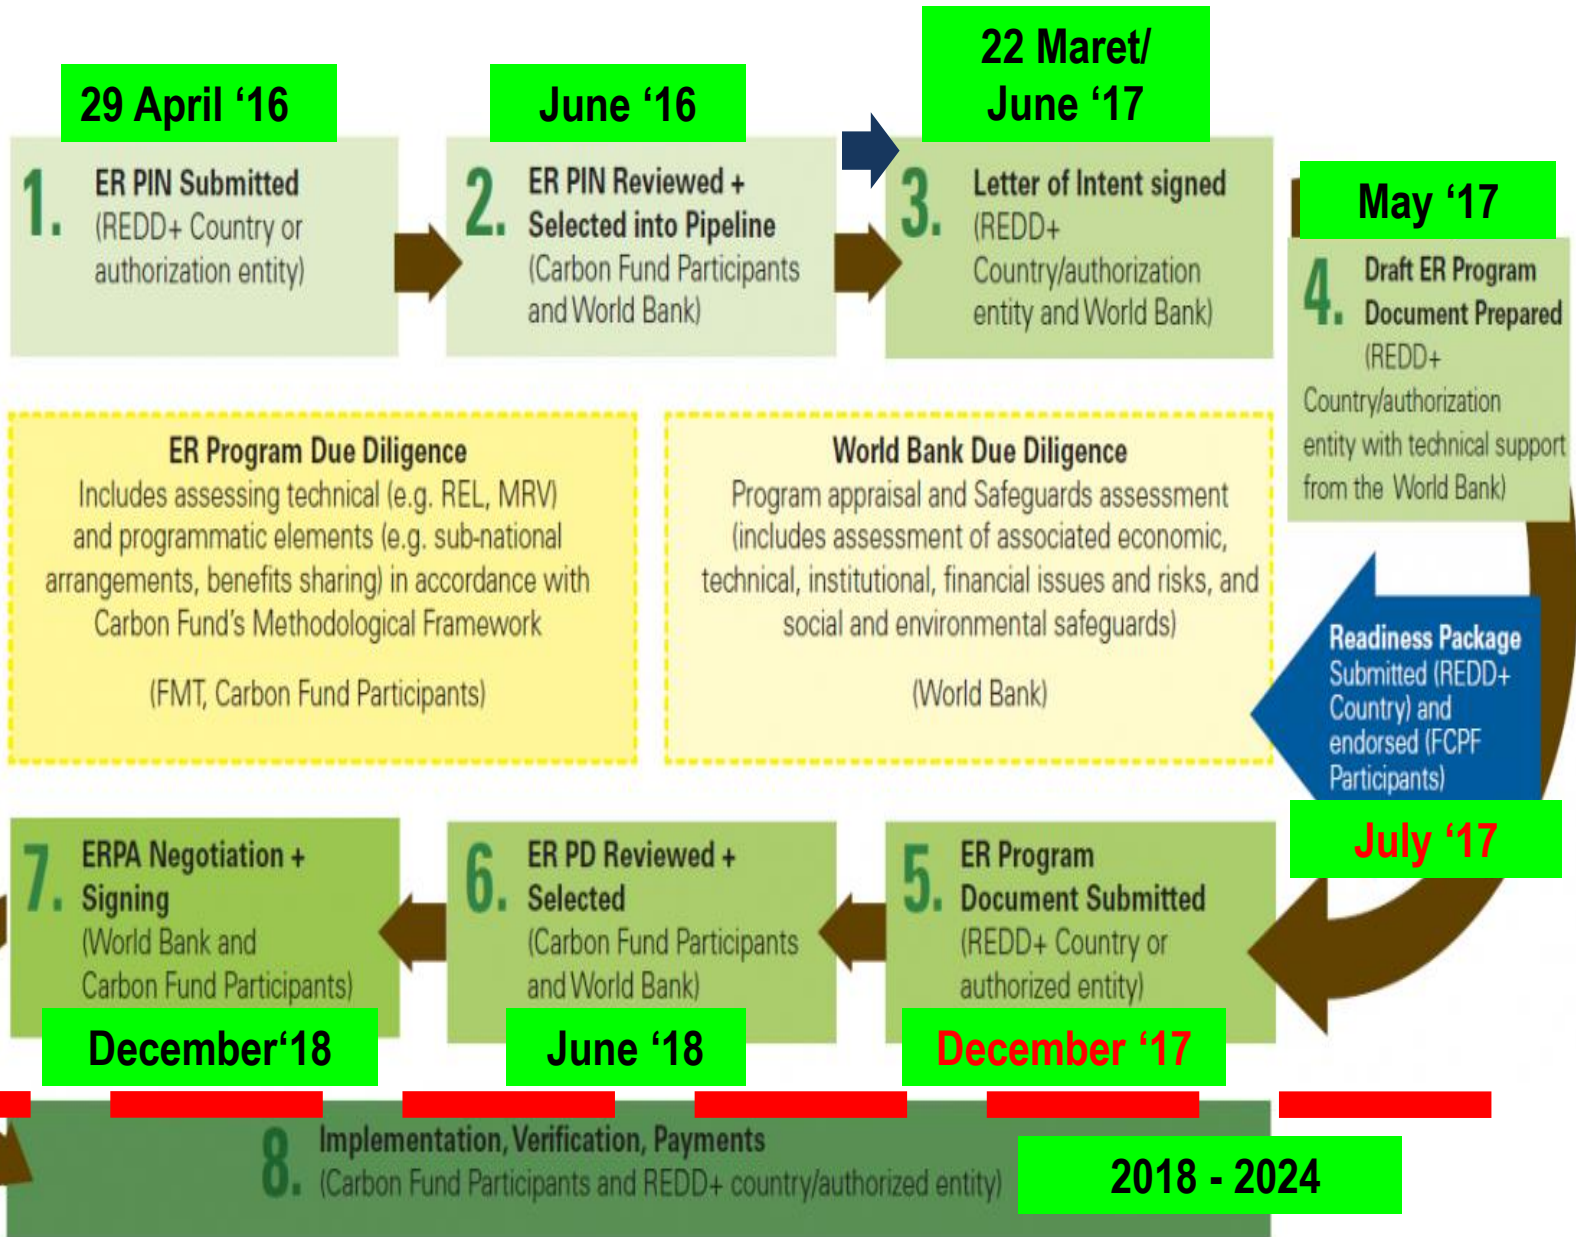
29 April '16

1. ER PIN Submitted (REDD+ Country or authorization entity)

June '16

2. ER PIN Reviewed + Selected into Pipeline (Carbon Fund Participants and World Bank)

22 Maret/ June '17

3. Letter of Intent signed (REDD+ Country/authorization entity and World Bank)

May '17

4. Draft ER Program Document Prepared (REDD+ Country/authorization entity with technical support from the World Bank)

ER Program Due Diligence
Includes assessing technical (e.g. REL, MRV) and programmatic elements (e.g. sub-national arrangements, benefits sharing) in accordance with Carbon Fund's Methodological Framework

(FMT, Carbon Fund Participants)

World Bank Due Diligence
Program appraisal and Safeguards assessment (includes assessment of associated economic, technical, institutional, financial issues and risks, and social and environmental safeguards)

(World Bank)

Readiness Package Submitted (REDD+ Country) and endorsed (FCPF Participants)

July '17

7. ERPA Negotiation + Signing (World Bank and Carbon Fund Participants)

December'18

6. ER PD Reviewed + Selected (Carbon Fund Participants and World Bank)

June '18

5. ER Program Document Submitted (REDD+ Country or authorized entity)

December '17

8. Implementation, Verification, Payments (Carbon Fund Participants and REDD+ country/authorized entity)

2018 - 2024